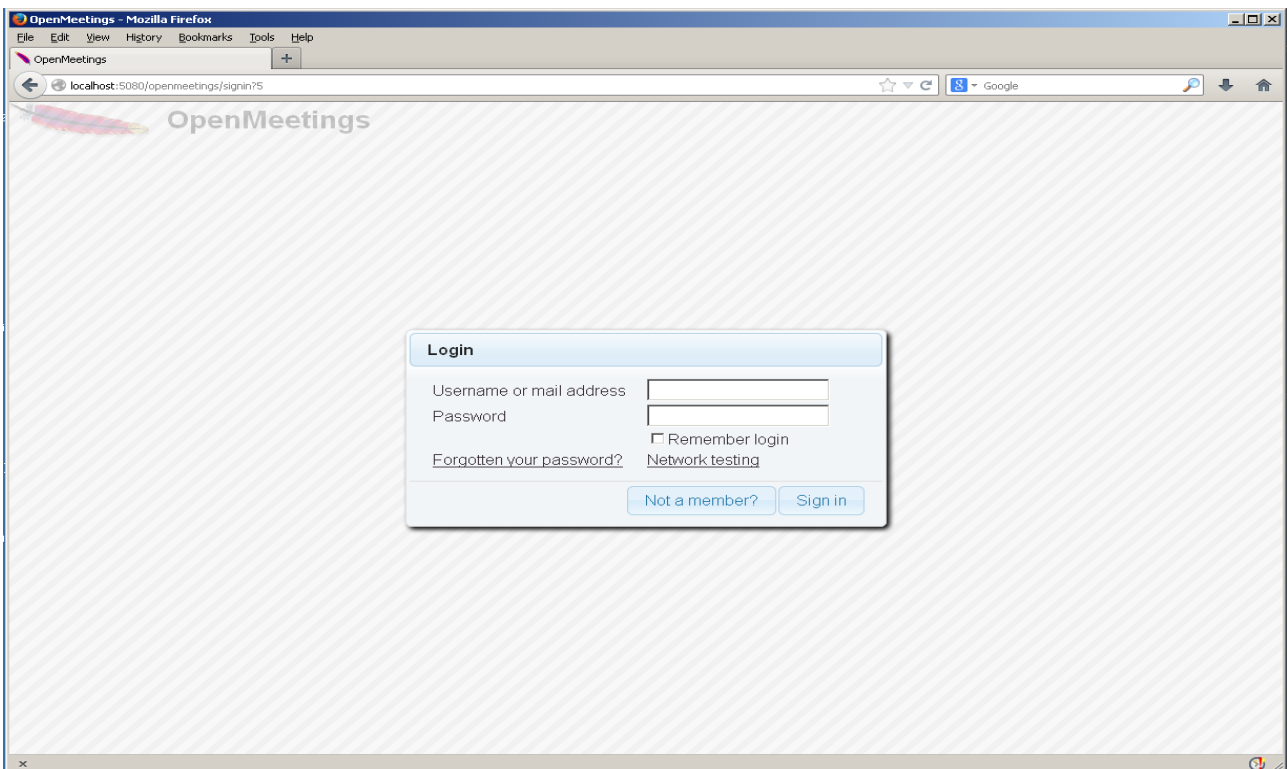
OpenMeetings - Mozilla Firefox

File Edit View History Bookmarks Tools Help

OpenMeetings

+

localhost:5080/openmeetings/signin?5

Google

OpenMeetings

Login

Username or mail address

Password

Remember login

Forgotten your password?

Network testing

Not a member?

Sign in

x